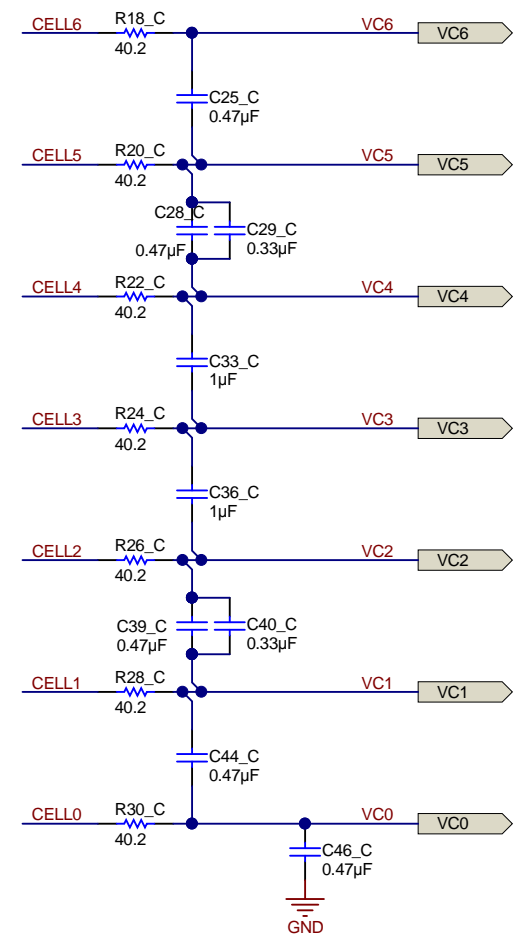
CELL6
R18_C
40.2
VC6
VC6
C25_C
0.47µF
CELL5
R20_C
40.2
VC5
VC5
C28_C
0.47µF
C29_C
0.33µF
CELL4
R22_C
40.2
VC4
VC4
C33_C
1µF
CELL3
R24_C
40.2
VC3
VC3
C36_C
1µF
CELL2
R26_C
40.2
VC2
VC2
C39_C
0.47µF
C40_C
0.33µF
CELL1
R28_C
40.2
VC1
VC1
C44_C
0.47µF
CELL0
R30_C
40.2
VC0
VC0
C46_C
0.47µF
GND